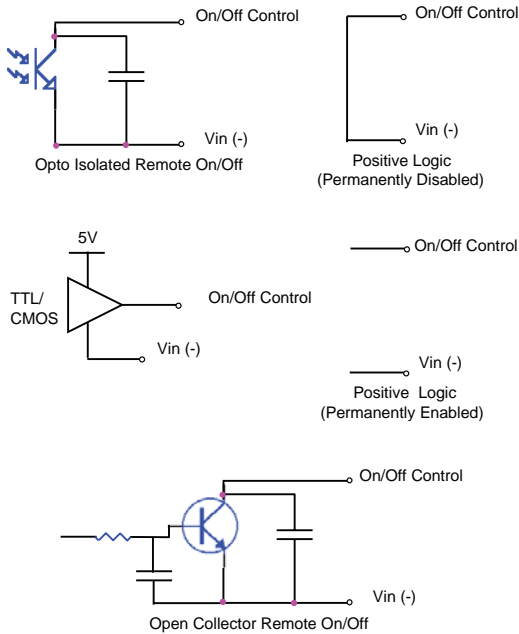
On/Off Control

Vin (-)

Opto Isolated Remote On/Off

On/Off Control

Vin (-)

Positive Logic (Permanently Disabled)

5V

TTL/ CMOS

On/Off Control

Vin (-)

On/Off Control

Vin (-)

Positive Logic (Permanently Enabled)

On/Off Control

Vin (-)

Open Collector Remote On/Off